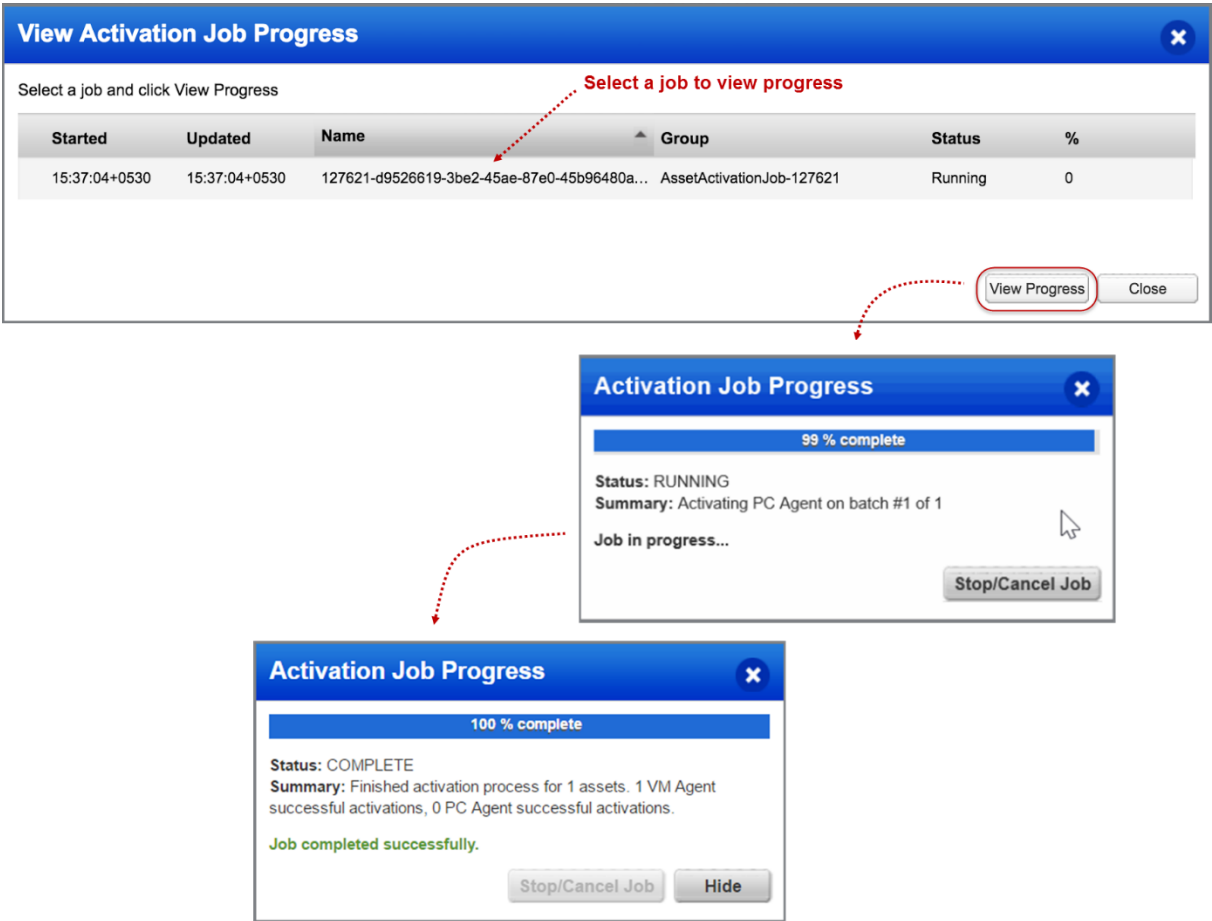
View Activation Job Progress

Select a job and click View Progress

Select a job to view progress

| Started | Updated | Name | Group | Status | % |
|---|---|---|---|---|---|
| 15:37:04+0530 | 15:37:04+0530 | 127621-d9526619-3be2-45ae-87e0-45b96480a... | AssetActivationJob-127621 | Running | 0 |

View Progress

Close

Activation Job Progress

99 % complete

Status: RUNNING
Summary: Activating PC Agent on batch #1 of 1

Job in progress...

Stop/Cancel Job

Activation Job Progress

100 % complete

Status: COMPLETE
Summary: Finished activation process for 1 assets. 1 VM Agent successful activations, 0 PC Agent successful activations.

Job completed successfully.

Stop/Cancel Job

Hide